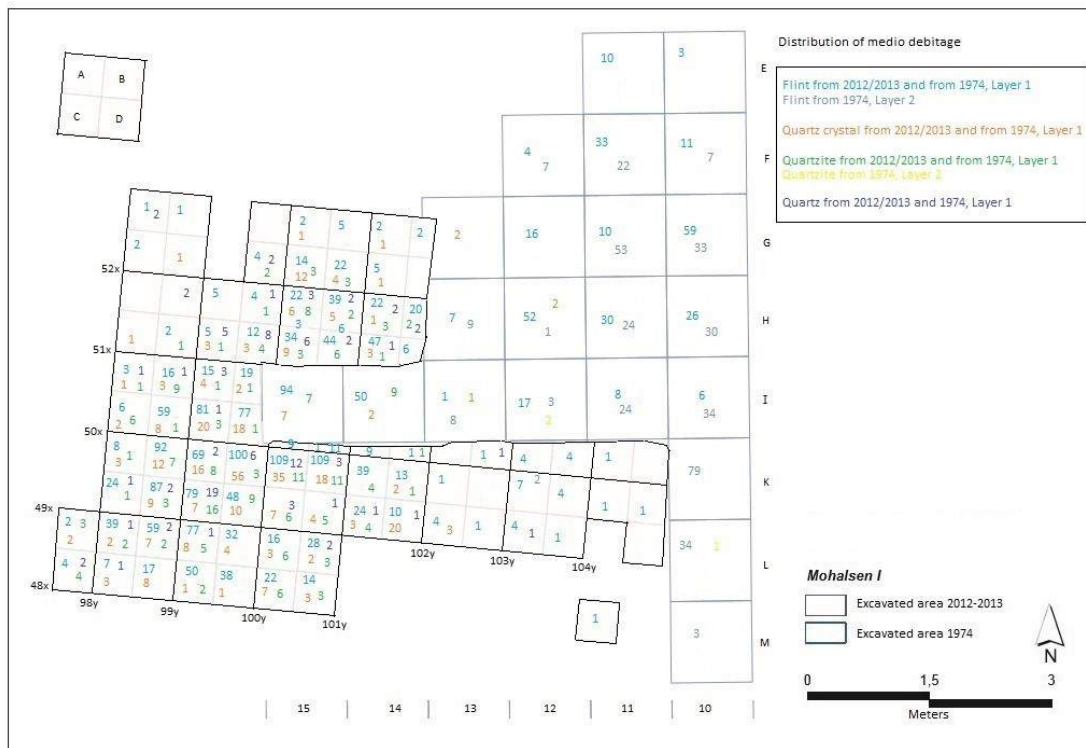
Distribution of medio debitage

Flint from 2012/2013 and from 1974, Layer 1
Flint from 1974, Layer 2

Quartz crystal from 2012/2013 and from 1974, Layer 1

Quartzite from 2012/2013 and from 1974, Layer 1
Quartzite from 1974, Layer 2

Quartz from 2012/2013 and 1974, Layer 1

A B
C D

E F G H I K L M

10 3
4 7 33 22 11 7
2 16 10 53 59 33
7 9 52 2 1 30 24 26 30
1 1 8 17 3 2 8 24 6 34
79
34 1
1
3

52x 51x 50x 49x 48x
98y 99y 100y 101y 102y 103y 104y

15 14 13 12 11 10

Mohalsen I
Excavated area 2012-2013
Excavated area 1974

N

0 1,5 3
Meters